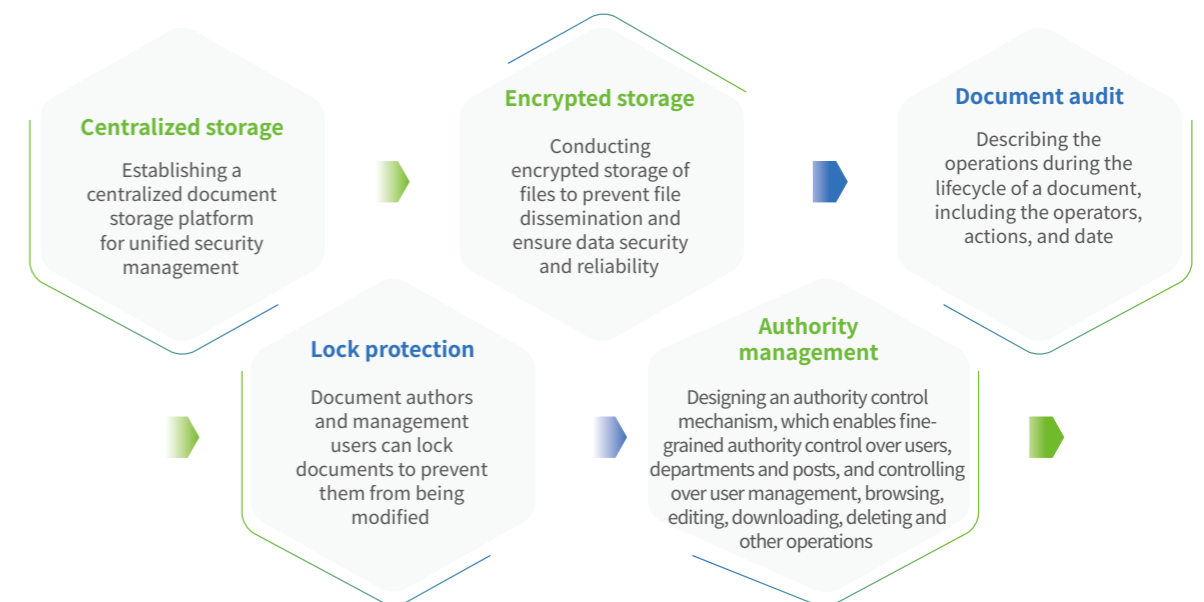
Centralized storage

Establishing a centralized document storage platform for unified security management

Encrypted storage

Conducting encrypted storage of files to prevent file dissemination and ensure data security and reliability

Document audit

Describing the operations during the lifecycle of a document, including the operators, actions, and date

Lock protection

Document authors and management users can lock documents to prevent them from being modified

Authority management

Designing an authority control mechanism, which enables fine-grained authority control over users, departments and posts, and controlling over user management, browsing, editing, downloading, deleting and other operations